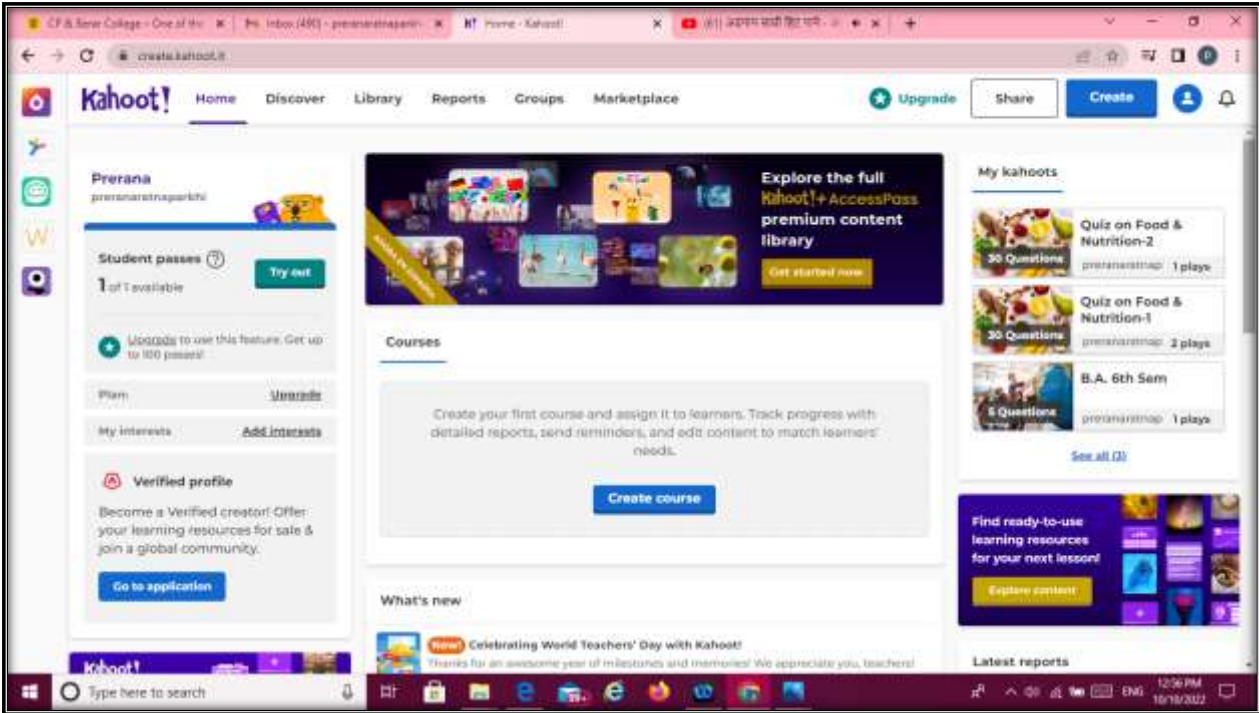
CP & Berar College - One of the × | Inbox (490) - preranaratnaparkhi × | Home - Kahoot! × | (61) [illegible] ×

create.kahoot.it

Kahoot! Home Discover Library Reports Groups Marketplace Upgrade Share Create

Prerana
preranaratnaparkhi

Student passes
1 of 1 available
Try out

Upgrade to use this feature. Get up to 100 passes!

Plan Upgrade

My interests Add interests

Verified profile
Become a Verified creator! Offer your learning resources for sale & join a global community.
Go to application

Kahoot!

Explore the full Kahoot!+ AccessPass premium content library
Get started now

Courses

Create your first course and assign it to learners. Track progress with detailed reports, send reminders, and edit content to match learners' needs.

Create course

What's new

New! Celebrating World Teachers' Day with Kahoot!
Thanks for an awesome year of milestones and memories! We appreciate you, teachers!

My kahoots

Quiz on Food & Nutrition-2
30 Questions
preranaratnap 1 plays

Quiz on Food & Nutrition-1
30 Questions
preranaratnap 2 plays

B.A. 6th Sem
5 Questions
preranaratnap 1 plays

See all (3)

Find ready-to-use learning resources for your next lesson!
Explore content

Latest reports

Type here to search

ENG 12:56 PM 10/18/2022